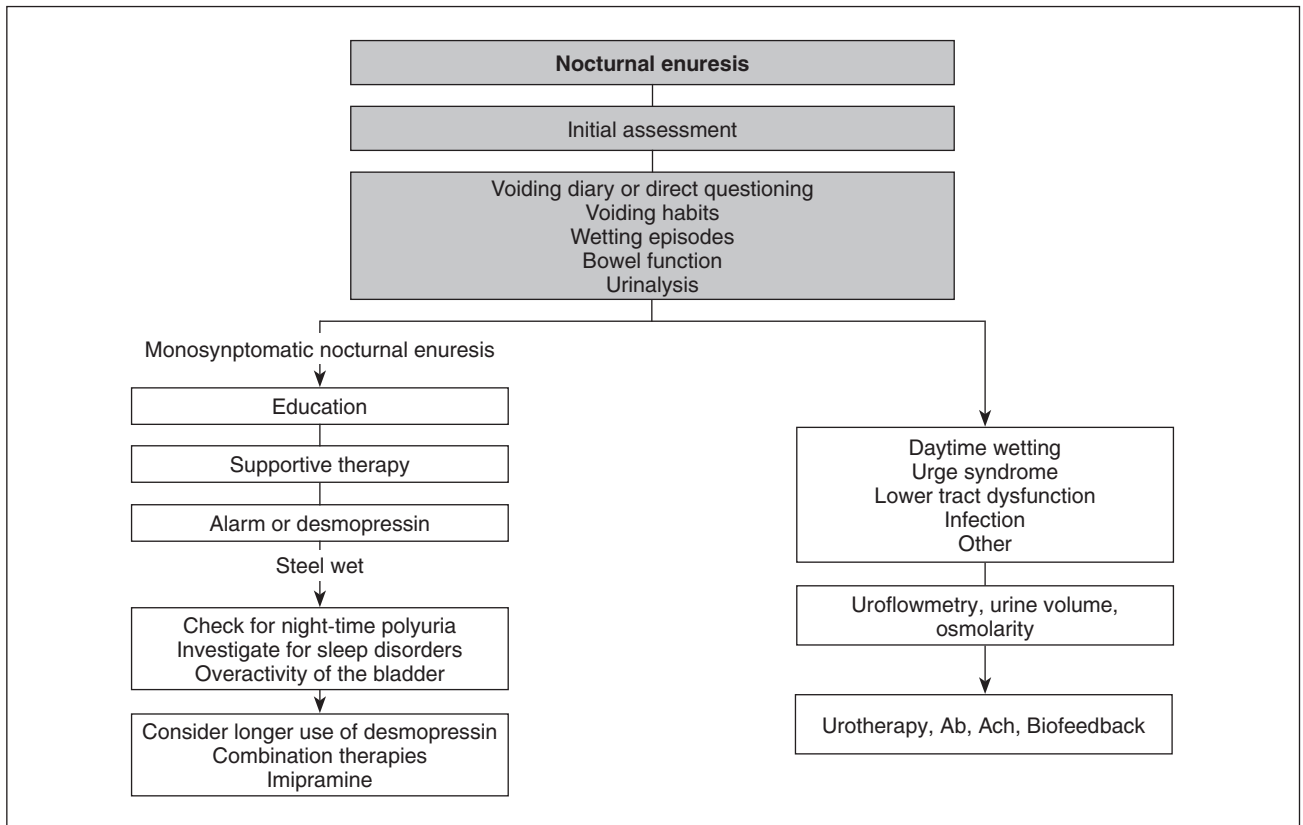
Nocturnal enuresis

Initial assessment

Voiding diary or direct questioning
Voiding habits
Wetting episodes
Bowel function
Urinalysis

Monosymptomatic nocturnal enuresis

Education

Supportive therapy

Alarm or desmopressin

Steel wet

Check for night-time polyuria
Investigate for sleep disorders
Overactivity of the bladder

Consider longer use of desmopressin
Combination therapies
Imipramine

Daytime wetting
Urge syndrome
Lower tract dysfunction
Infection
Other

Uroflowmetry, urine volume, osmolarity

Urotherapy, Ab, Ach, Biofeedback